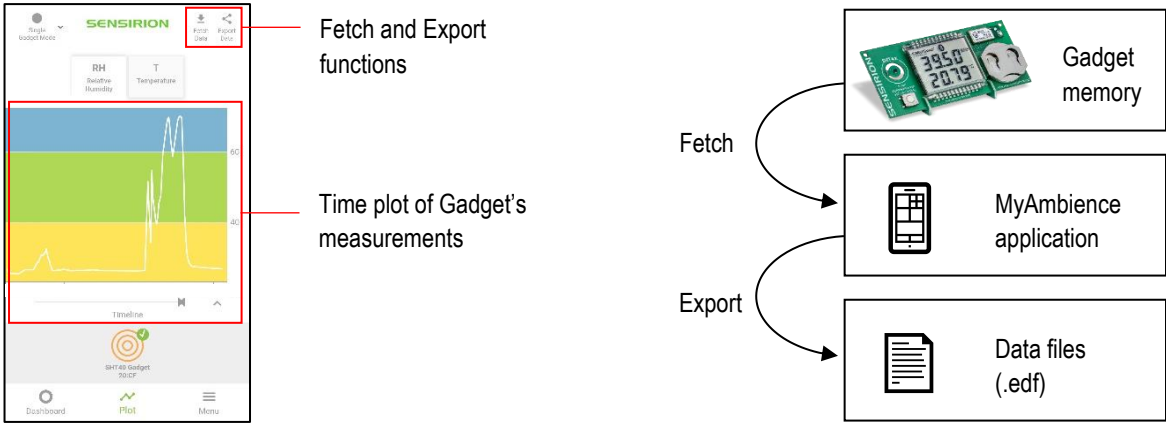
Single Gadget Mode

SENSIRION

Fetch Data

Export Data

RH
Relative Humidity

T
Temperature

60

40

Timeline

SHT40 Gadget
20:CF

Dashboard

Plot

Menu

Fetch and Export functions

Time plot of Gadget's measurements

39.50
20.79

SENSIRION

Gadget memory

Fetch

MyAmbience application

Export

Data files (.edf)